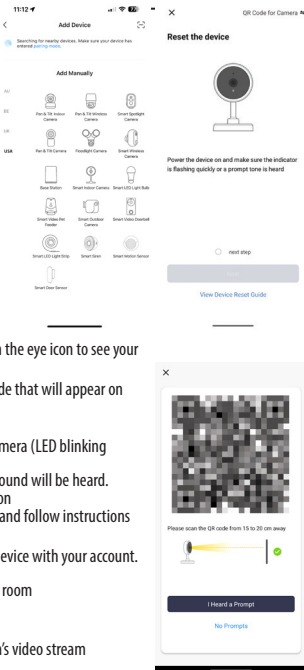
11:12

Add Device

Searching for nearby devices. Make sure your device has entered pairing mode.

Add Manually

Pan & Tilt Indoor Camera

Pan & Tilt Wireless Camera

Smart Spotlight Camera

Pan & Tilt Camera

Floodlight Camera

Smart Wireless Camera

Base Station

Smart Indoor Camera

Smart LED Light Bulb

Smart Video Pet Feeder

Smart Outdoor Camera

Smart Video Doorbell

Smart LED Light Strip

Smart Siren

Smart Motion Sensor

Smart Door Sensor

USA

QR Code for Camera

Reset the device

Power the device on and make sure the indicator is flashing quickly or a prompt tone is heard

next step

View Device Reset Guide

n the eye icon to see your

de that will appear on

mera (LED blinking

ound will be heard.

on

and follow instructions

evice with your account.

room

's video stream

Please scan the QR code from 15 to 20 cm away

I Heard a Prompt

No Prompts